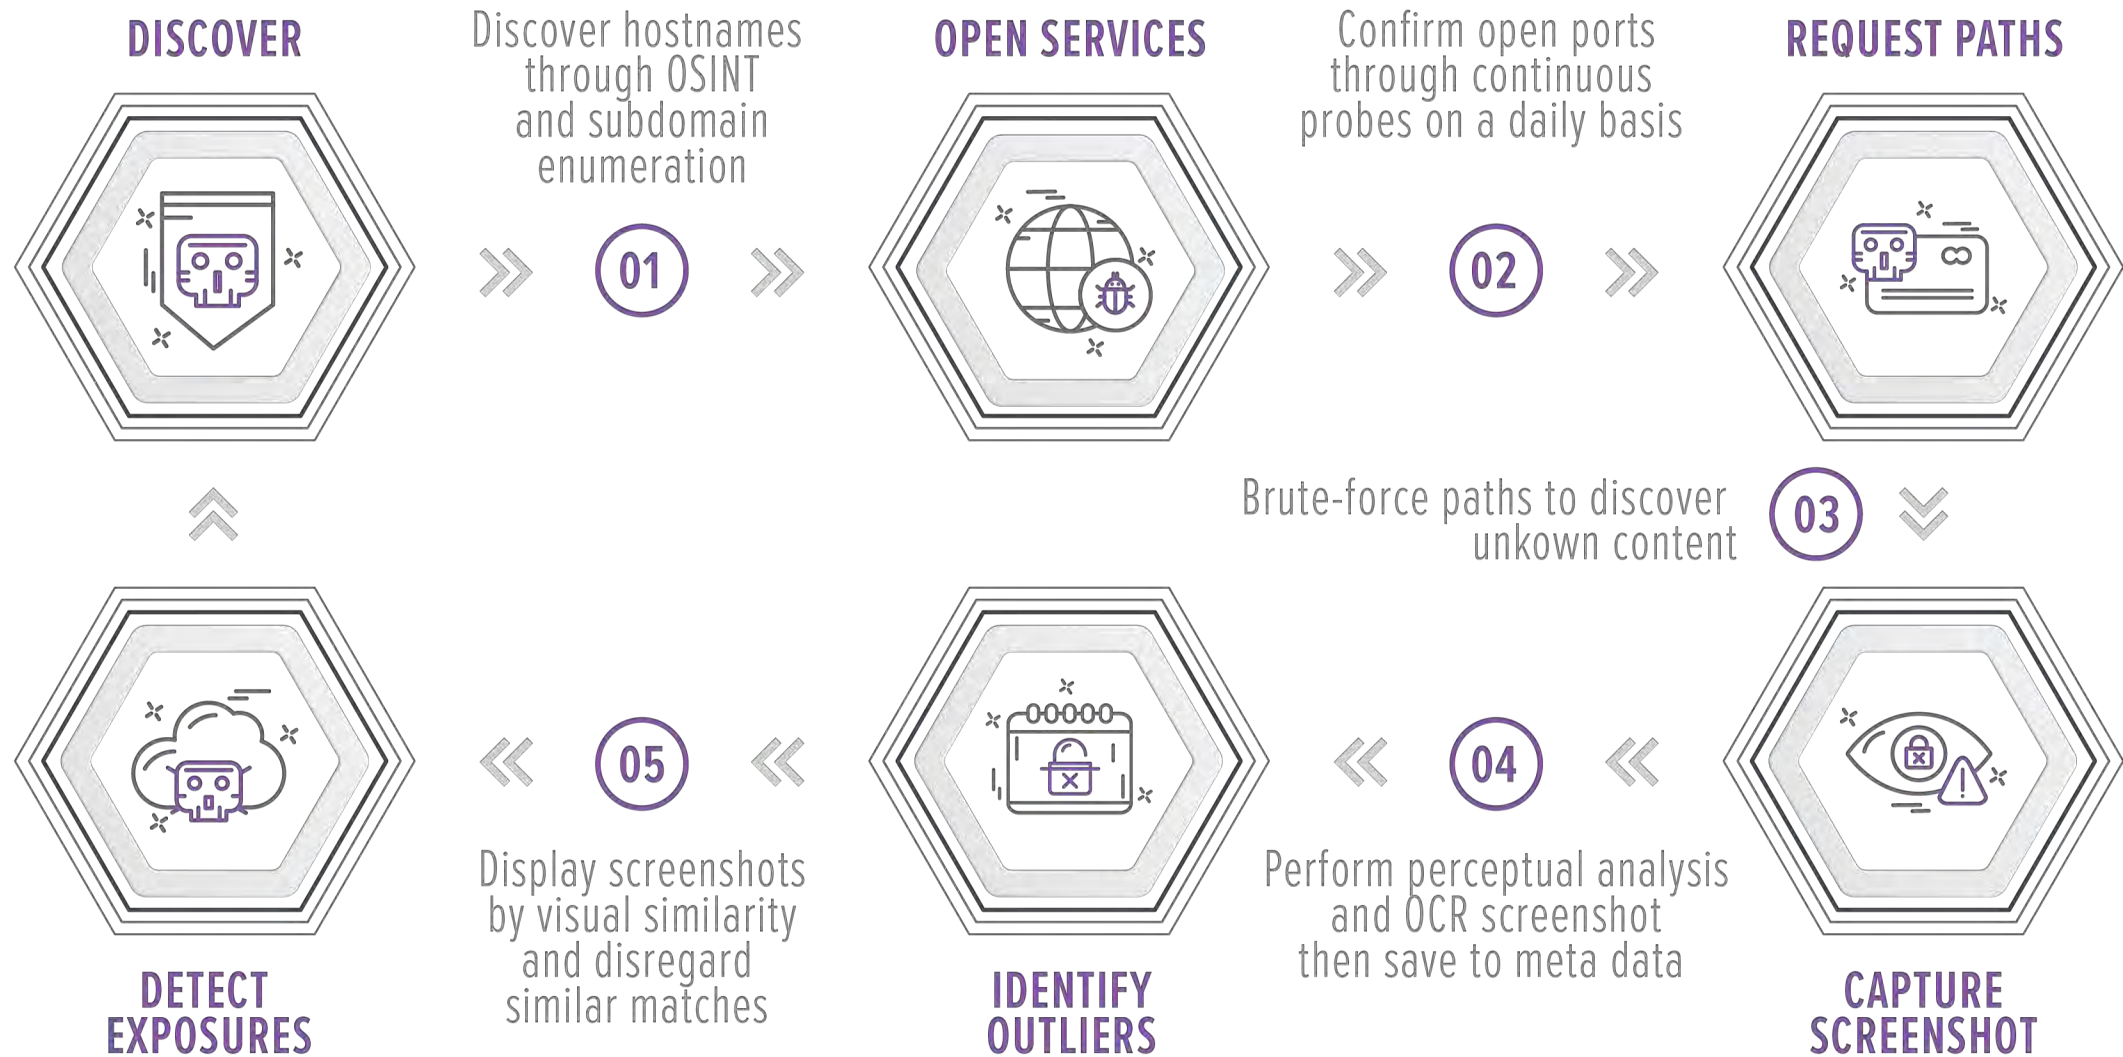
DISCOVER

Discover hostnames through OSINT and subdomain enumeration

01

OPEN SERVICES

Confirm open ports through continuous probes on a daily basis

02

REQUEST PATHS

Brute-force paths to discover unkown content

03

CAPTURE SCREENSHOT

Perform perceptual analysis and OCR screenshot then save to meta data

04

IDENTIFY OUTLIERS

Display screenshots by visual similarity and disregard similar matches

05

DETECT EXPOSURES